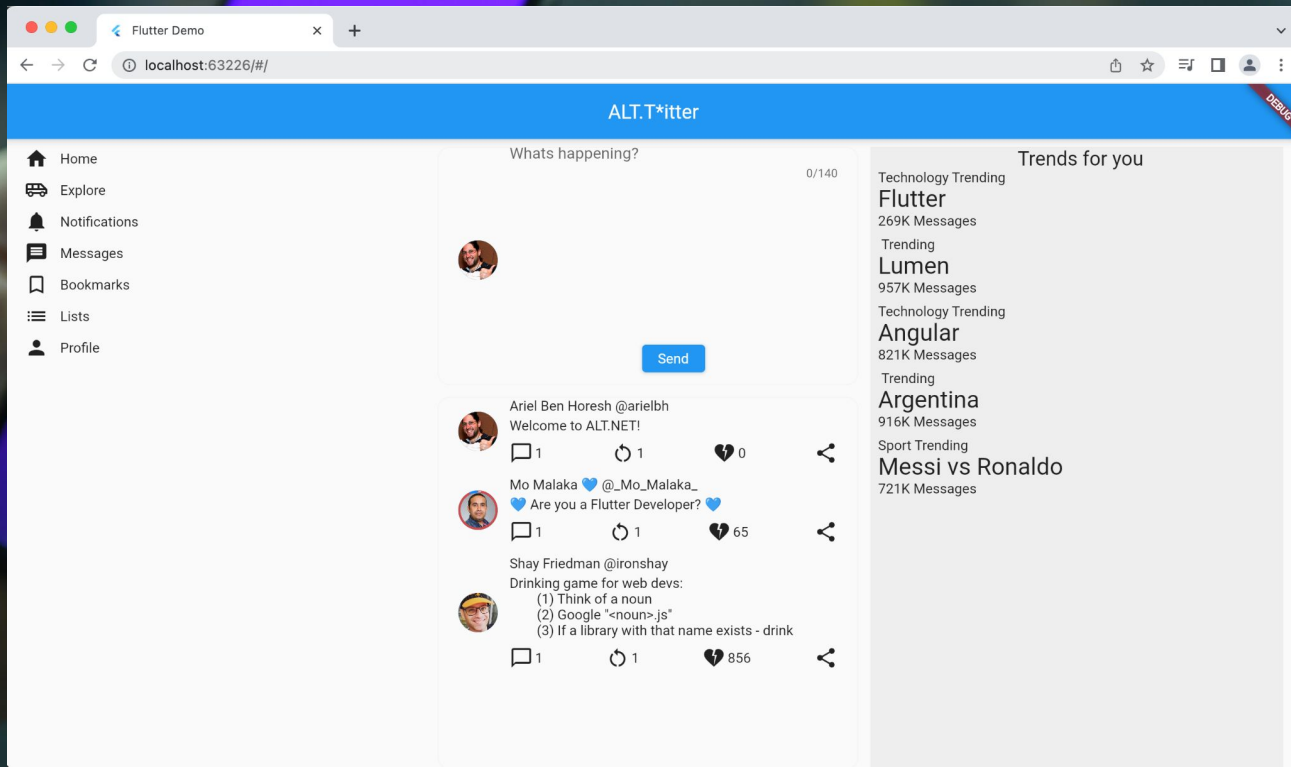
Flutter Demo

localhost:63226/#/

ALT.T*itter

DEBUG

Home
Explore
Notifications
Messages
Bookmarks
Lists
Profile

Whats happening?

0/140

Send

Ariel Ben Horesh @arielbh
Welcome to ALT.NET!
1 1 0

Mo Malaka 💙 @_Mo_Malaka_
💙 Are you a Flutter Developer? 💙
1 1 65

Shay Friedman @ironshay
Drinking game for web devs:
(1) Think of a noun
(2) Google "<noun>.js"
(3) If a library with that name exists - drink
1 1 856

Trends for you
Technology Trending
Flutter
269K Messages
Trending
Lumen
957K Messages
Technology Trending
Angular
821K Messages
Trending
Argentina
916K Messages
Sport Trending
Messi vs Ronaldo
721K Messages